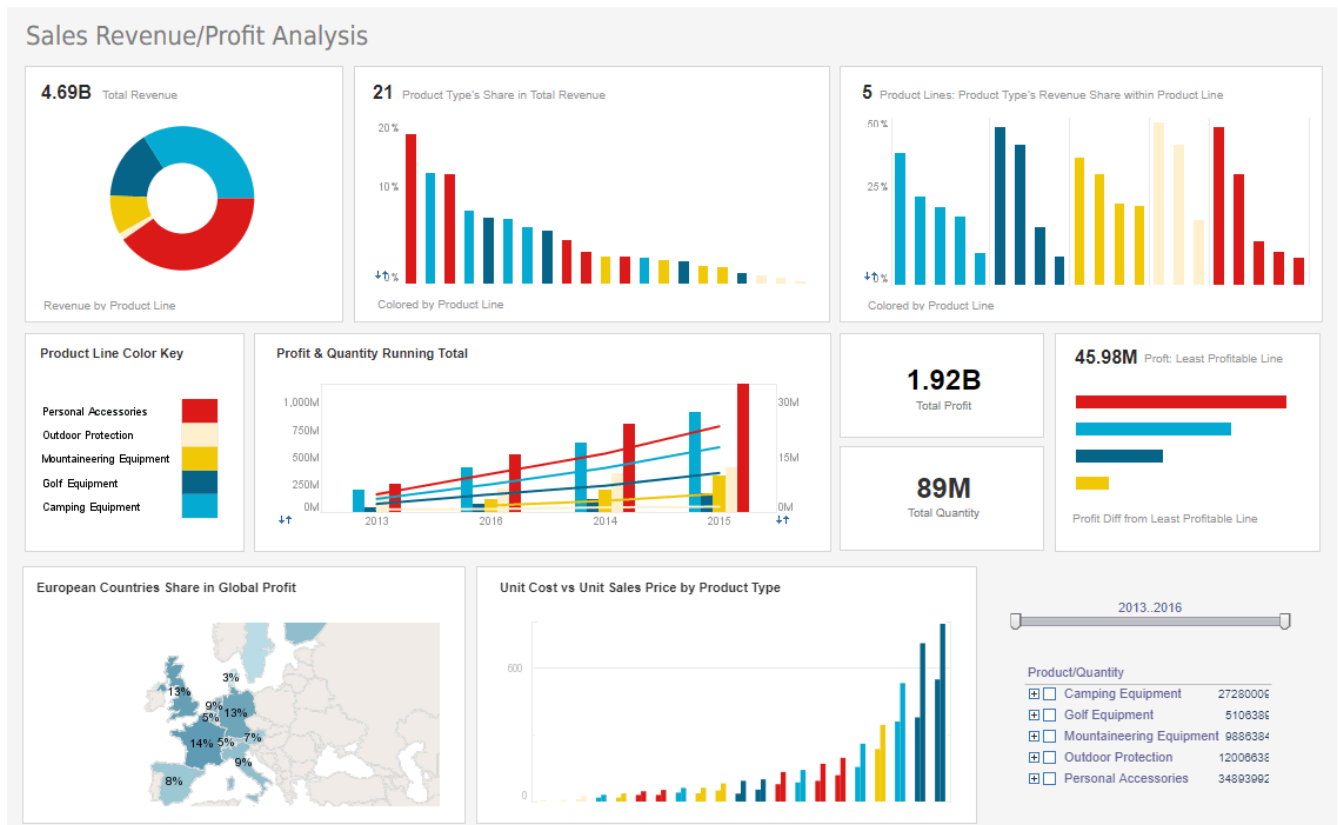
Sales Revenue/Profit Analysis

4.69B Total Revenue

Revenue by Product Line

21 Product Type's Share in Total Revenue

20 %
10 %
0 %

Colored by Product Line

5 Product Lines: Product Type's Revenue Share within Product Line

50 %
25 %
0 %

Colored by Product Line

Product Line Color Key

Personal Accessories
Outdoor Protection
Mountaineering Equipment
Golf Equipment
Camping Equipment

Profit & Quantity Running Total

1,000M
750M
500M
250M
0M
30M
15M
0M
2013
2016
2014
2015

1.92B
Total Profit

89M
Total Quantity

45.98M Profit: Least Profitable Line

Profit Diff from Least Profitable Line

European Countries Share in Global Profit

13%
3%
9%
5%
13%
14%
5%
7%
9%
8%

Unit Cost vs Unit Sales Price by Product Type

600
0

2013..2016

Product/Quantity
Camping Equipment 27280009
Golf Equipment 5106389
Mountaineering Equipment 9886384
Outdoor Protection 12006638
Personal Accessories 34893992